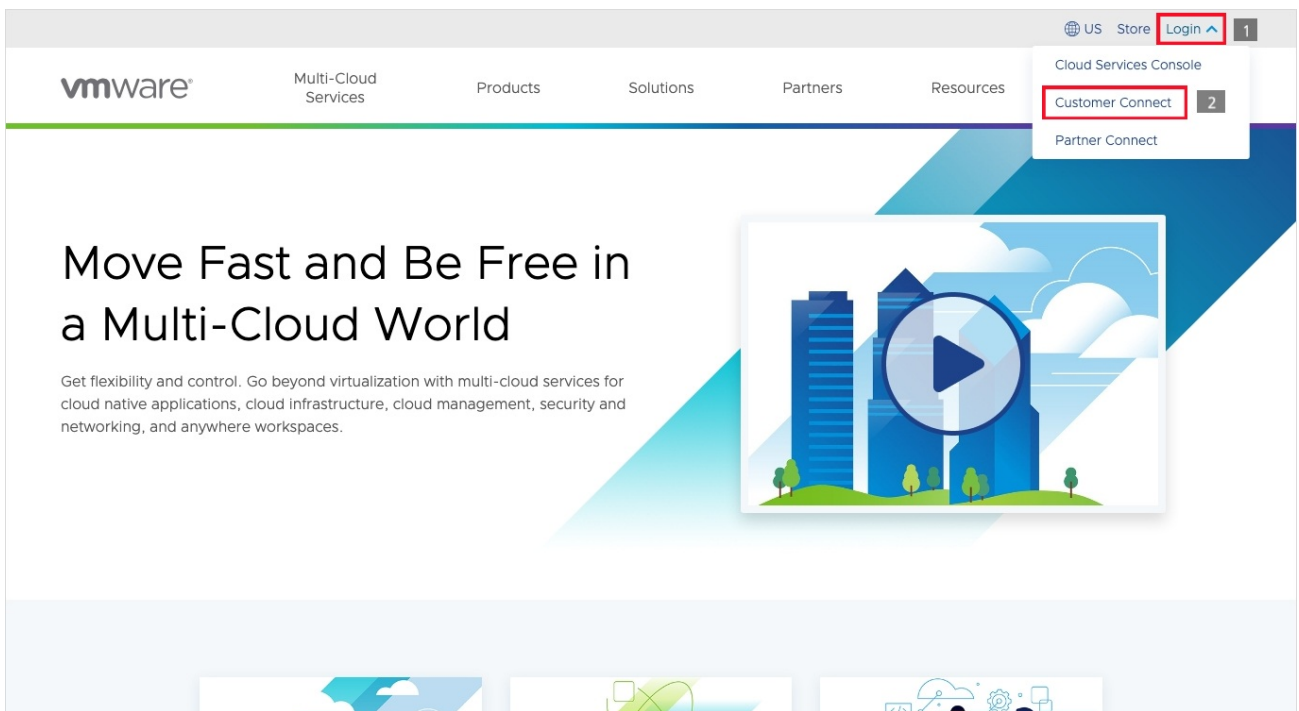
US Store Login 1

vmware

Multi-Cloud Services

Products

Solutions

Partners

Resources

Cloud Services Console

Customer Connect 2

Partner Connect

Move Fast and Be Free in a Multi-Cloud World

Get flexibility and control. Go beyond virtualization with multi-cloud services for cloud native applications, cloud infrastructure, cloud management, security and networking, and anywhere workspaces.